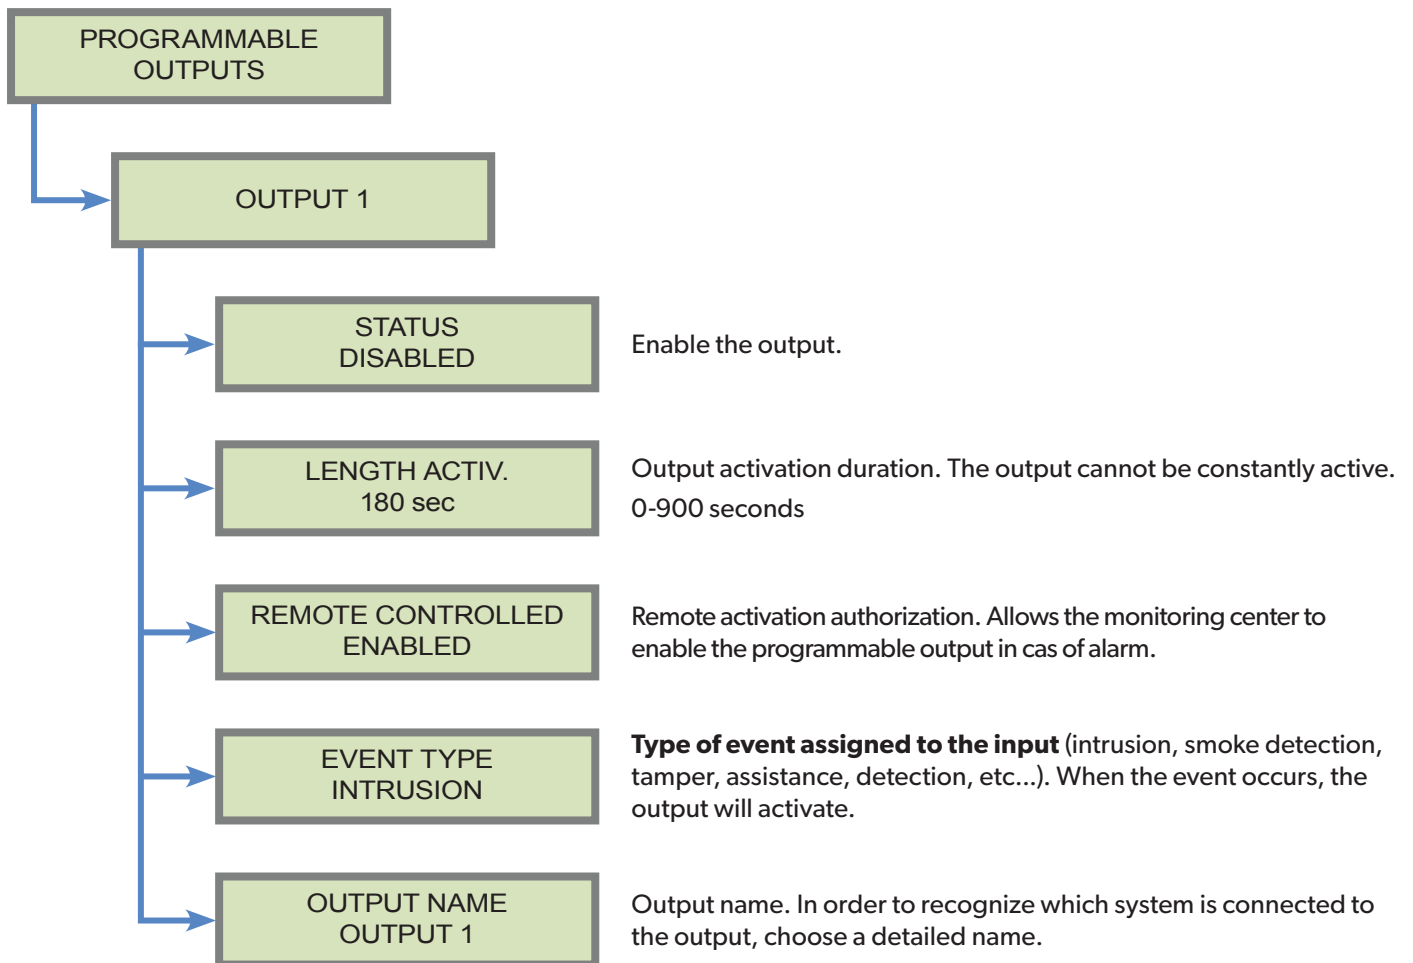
PROGRAMMABLE OUTPUTS

OUTPUT 1

STATUS DISABLED

Enable the output.

LENGTH ACTIV. 180 sec

Output activation duration. The output cannot be constantly active.

0-900 seconds

REMOTE CONTROLLED ENABLED

Remote activation authorization. Allows the monitoring center to enable the programmable output in cas of alarm.

EVENT TYPE INTRUSION

**Type of event assigned to the input** (intrusion, smoke detection, tamper, assistance, detection, etc...). When the event occurs, the output will activate.

OUTPUT NAME OUTPUT 1

Output name. In order to recognize which system is connected to the output, choose a detailed name.